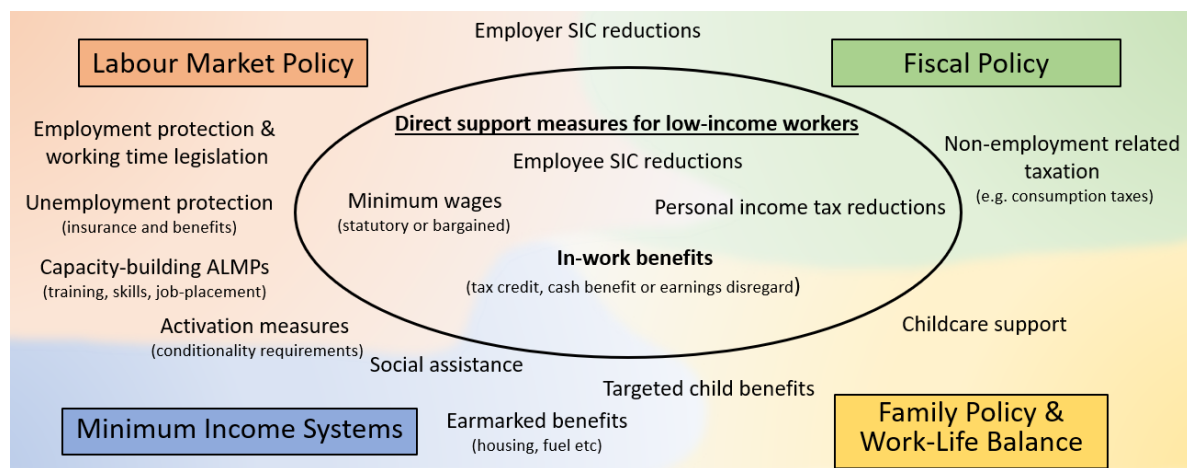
Employer SIC reductions

Labour Market Policy

Fiscal Policy

Direct support measures for low-income workers

Employee SIC reductions

Minimum wages
(statutory or bargained)

Personal income tax reductions

In-work benefits
(tax credit, cash benefit or earnings disregard)

Employment protection & working time legislation

Unemployment protection
(insurance and benefits)

Capacity-building ALMPs
(training, skills, job-placement)

Activation measures
(conditionality requirements)

Non-employment related taxation
(e.g. consumption taxes)

Childcare support

Social assistance

Targeted child benefits

Minimum Income Systems

Earmarked benefits
(housing, fuel etc)

Family Policy & Work-Life Balance